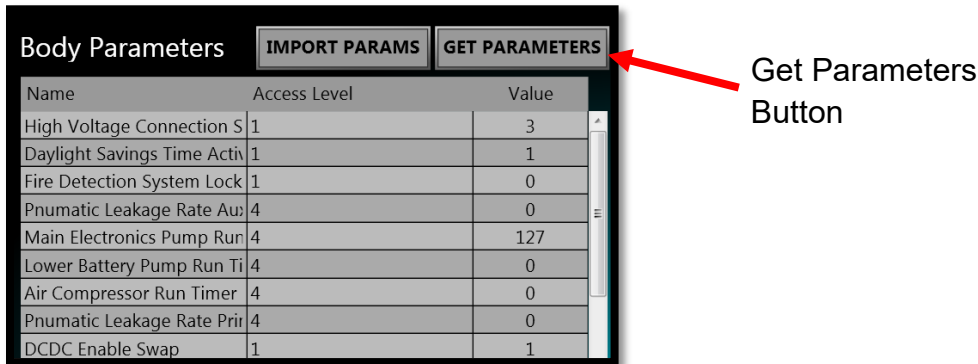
Body Parameters

IMPORT PARAMS

GET PARAMETERS

Get Parameters Button

| Name | Access Level | Value |
|---|---|---|
| High Voltage Connection S | 1 | 3 |
| Daylight Savings Time Activ | 1 | 1 |
| Fire Detection System Lock | 1 | 0 |
| Pnumatic Leakage Rate Au | 4 | 0 |
| Main Electronics Pump Run | 4 | 127 |
| Lower Battery Pump Run Ti | 4 | 0 |
| Air Compressor Run Timer | 4 | 0 |
| Pnumatic Leakage Rate Prir | 4 | 0 |
| DCDC Enable Swap | 1 | 1 |